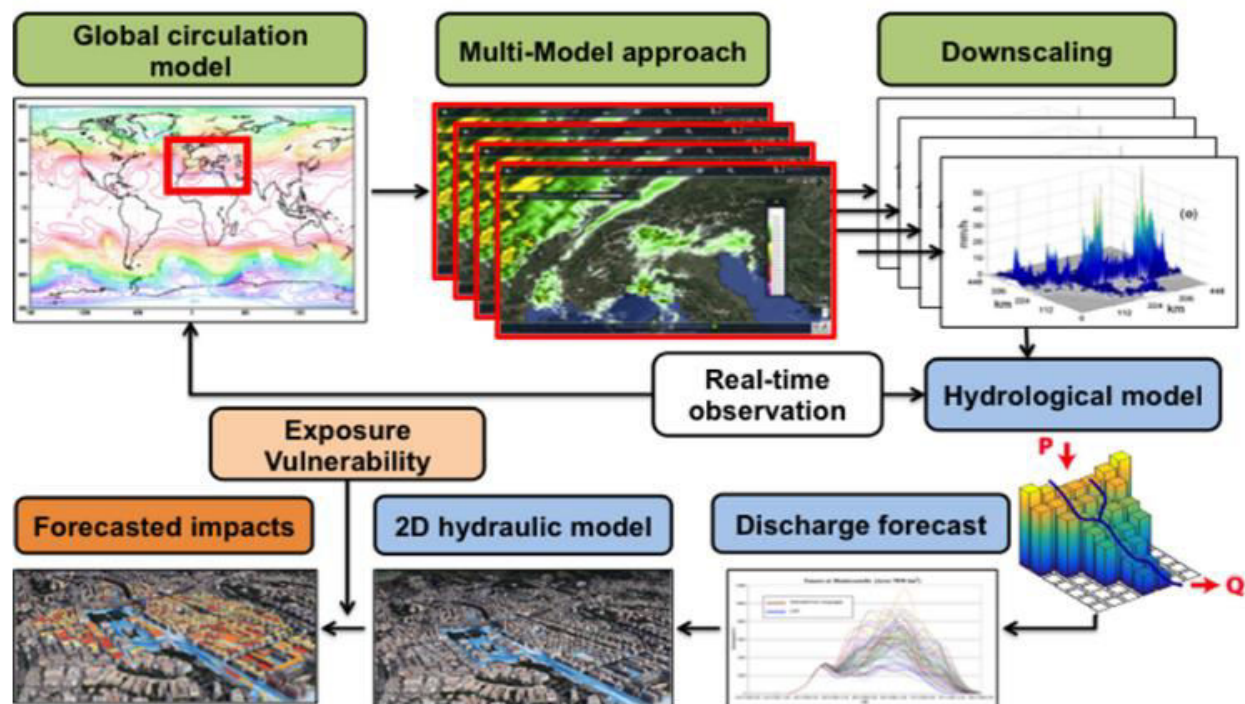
Global circulation model

Multi-Model approach

Downscaling

mm/h

(c)

km

km

448

336

224

112

0

Real-time observation

Hydrological model

Exposure Vulnerability

P

Q

Forecasted impacts

2D hydraulic model

Discharge forecast